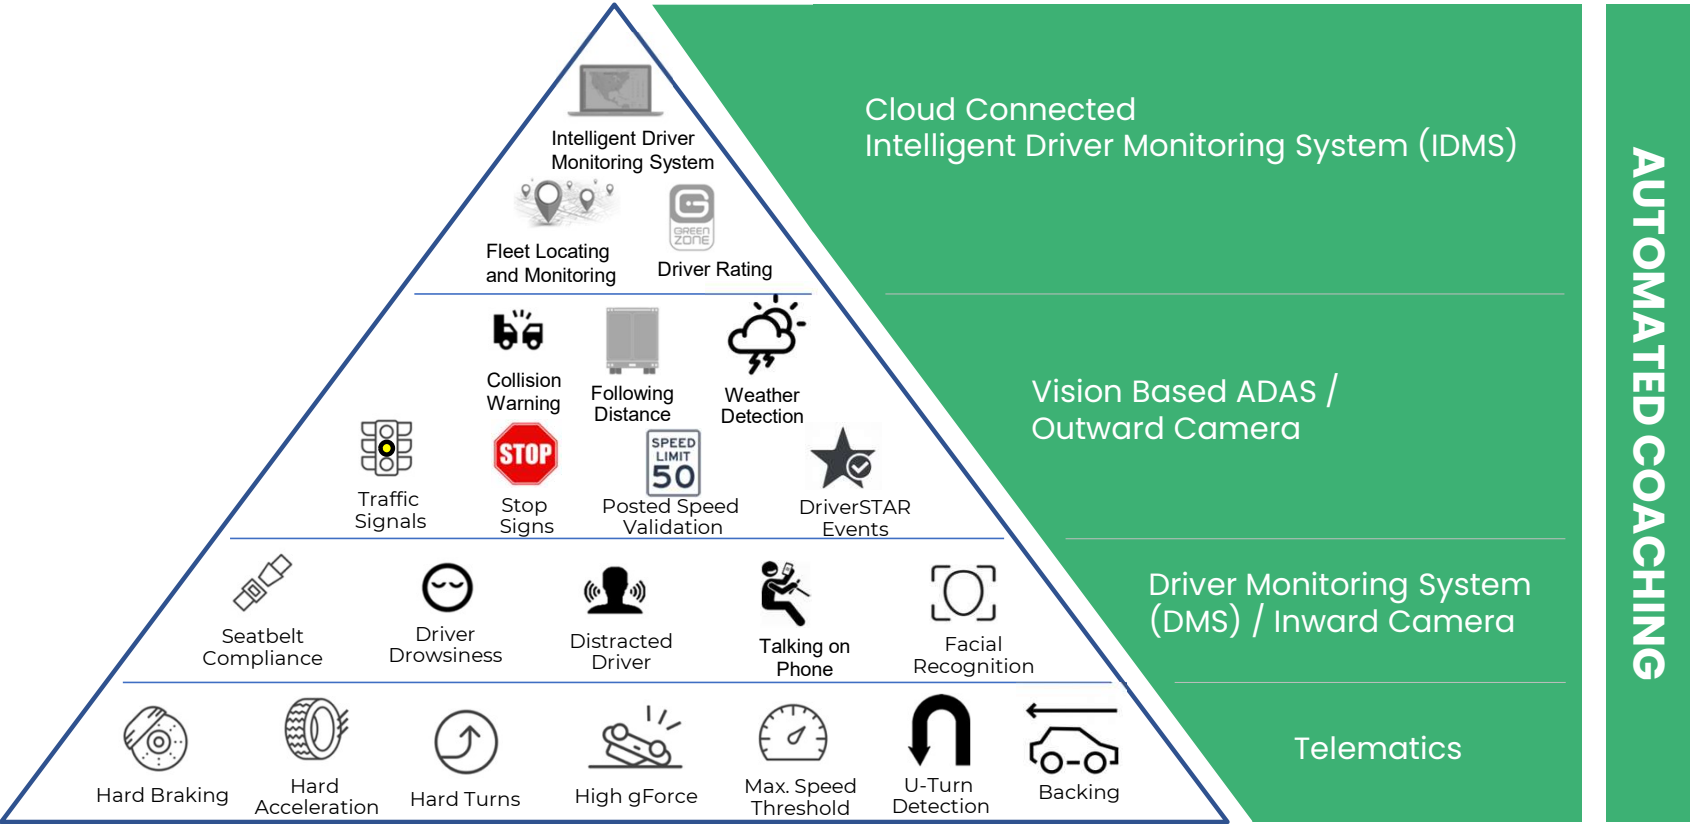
Intelligent Driver Monitoring System

Fleet Locating and Monitoring

GREEN ZONE

Driver Rating

Collision Warning

Following Distance

Weather Detection

Traffic Signals

STOP

Stop Signs

SPEED LIMIT 50

Posted Speed Validation

DriverSTAR Events

Seatbelt Compliance

Driver Drowsiness

Distracted Driver

Talking on Phone

Facial Recognition

Hard Braking

Hard Acceleration

Hard Turns

High gForce

Max. Speed Threshold

U-Turn Detection

Backing

Cloud Connected
Intelligent Driver Monitoring System (IDMS)

Vision Based ADAS / Outward Camera

Driver Monitoring System (DMS) / Inward Camera

Telematics

AUTOMATED COACHING